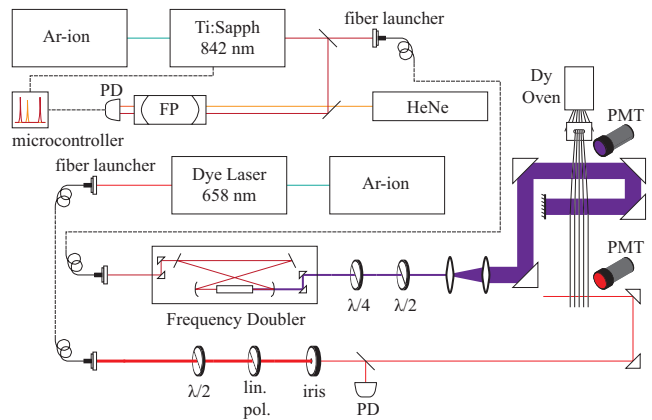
Ar-ion

Ti:Sapph
842 nm

fiber launcher

PD

FP

HeNe

microcontroller

Dy
Oven

PMT

fiber launcher

Dye Laser
658 nm

Ar-ion

PMT

Frequency Doubler

$\lambda/4$

$\lambda/2$

$\lambda/2$

lin.
pol.

iris

PD